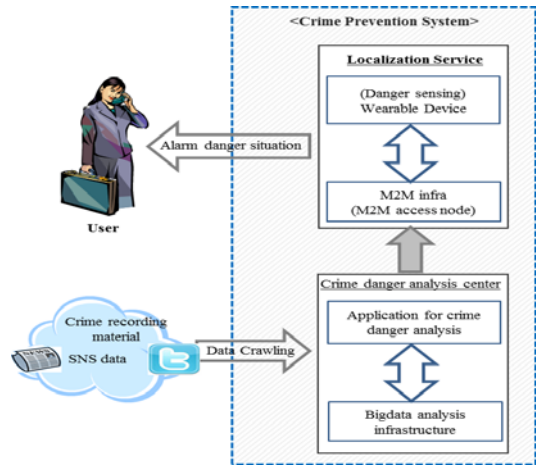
<Crime Prevention System>

Localization Service

(Danger sensing) Wearable Device

M2M infra (M2M access node)

Alarm danger situation

User

Crime danger analysis center

Application for crime danger analysis

Bigdata analysis infrastructure

Crime recording material

SNS data

Data Crawling